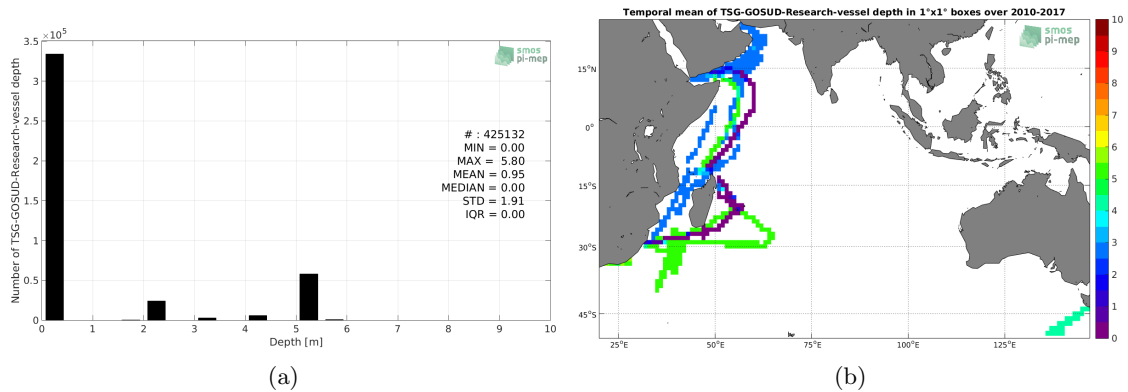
$\times 10^5$
3.5
3
2.5
2
1.5
1
0.5
0
Number of TSG-GOSUD-Research-vessel depth
smos pi-mep
# : 425132
MIN = 0.00
MAX = 5.80
MEAN = 0.95
MEDIAN = 0.00
STD = 1.91
IQR = 0.00
0 1 2 3 4 5 6 7 8 9 10
Depth [m]
(a)

Temporal mean of TSG-GOSUD-Research-vessel depth in 1°x1° boxes over 2010-2017
smos pi-mep
15°N
0°
15°S
30°S
45°S
25°E 50°E 75°E 100°E 125°E
10
9
8
7
6
5
4
3
2
1
0
(b)